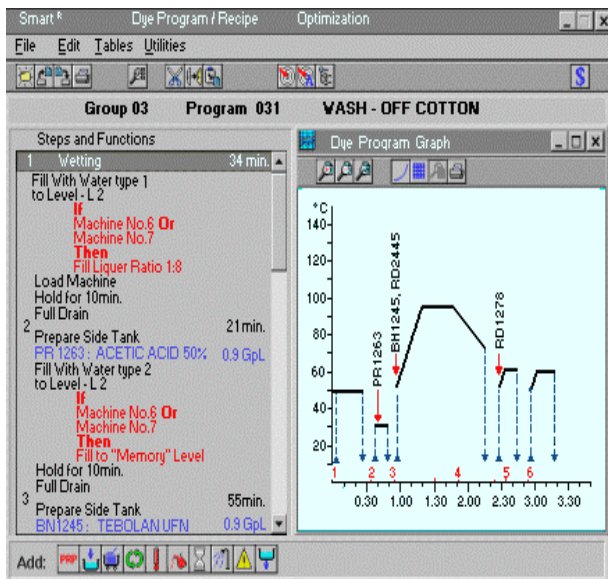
Smart® Dye Program / Recipe Optimization

File Edit Tables Utilities

S

Group 03 Program 031 VASH - OFF COTTON

Steps and Functions

1 Wetting 34 min.

Fill With Water type 1 to Level - L 2

If
Machine No.6 Or
Machine No.7
Then
Fill Liquer Ratio 1:8

Load Machine
Hold for 10min.
Full Drain

2 Prepare Side Tank 21min.
PR 1263 : ACETIC ACID 50% 0.9 GpL
Fill With Water type 2 to Level - L 2

If
Machine No.6 Or
Machine No.7
Then
Fill to "Memory" Level

Hold for 10min.
Full Drain

3 Prepare Side Tank 55min.
BN1245 : TEBOLAN UFN 0.9 GpL

Dye Program Graph

°C
140
120
100
80
60
40
20

PR1263
BH1245, RD2445
RD1278

1 2 3 4 5 6

0.30 1.00 1.30 2.00 2.30 3.00 3.30

Add: